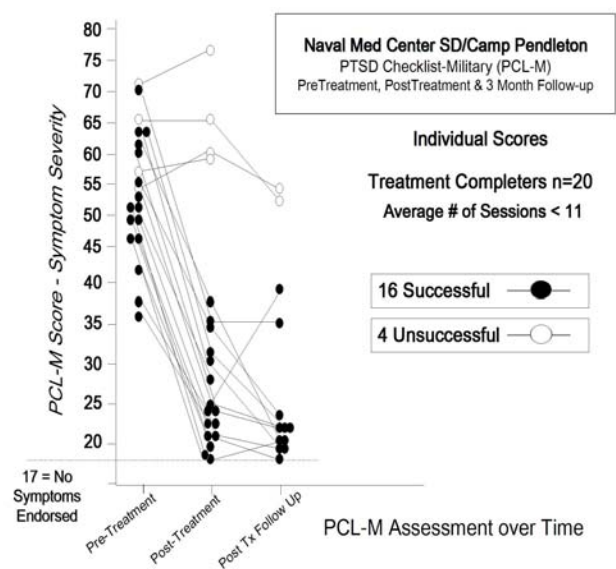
Naval Med Center SD/Camp Pendleton
PTSD Checklist-Military (PCL-M)
PreTreatment, PostTreatment & 3 Month Follow-up

Individual Scores

Treatment Completers n=20
Average # of Sessions < 11

16 Successful

4 Unsuccessful

PCL-M Score - Symptom Severity

80
75
70
65
60
55
50
45
40
35
30
25
20

17 = No Symptoms Endorsed

Pre-Treatment
Post-Treatment
Post Tx Follow Up

PCL-M Assessment over Time